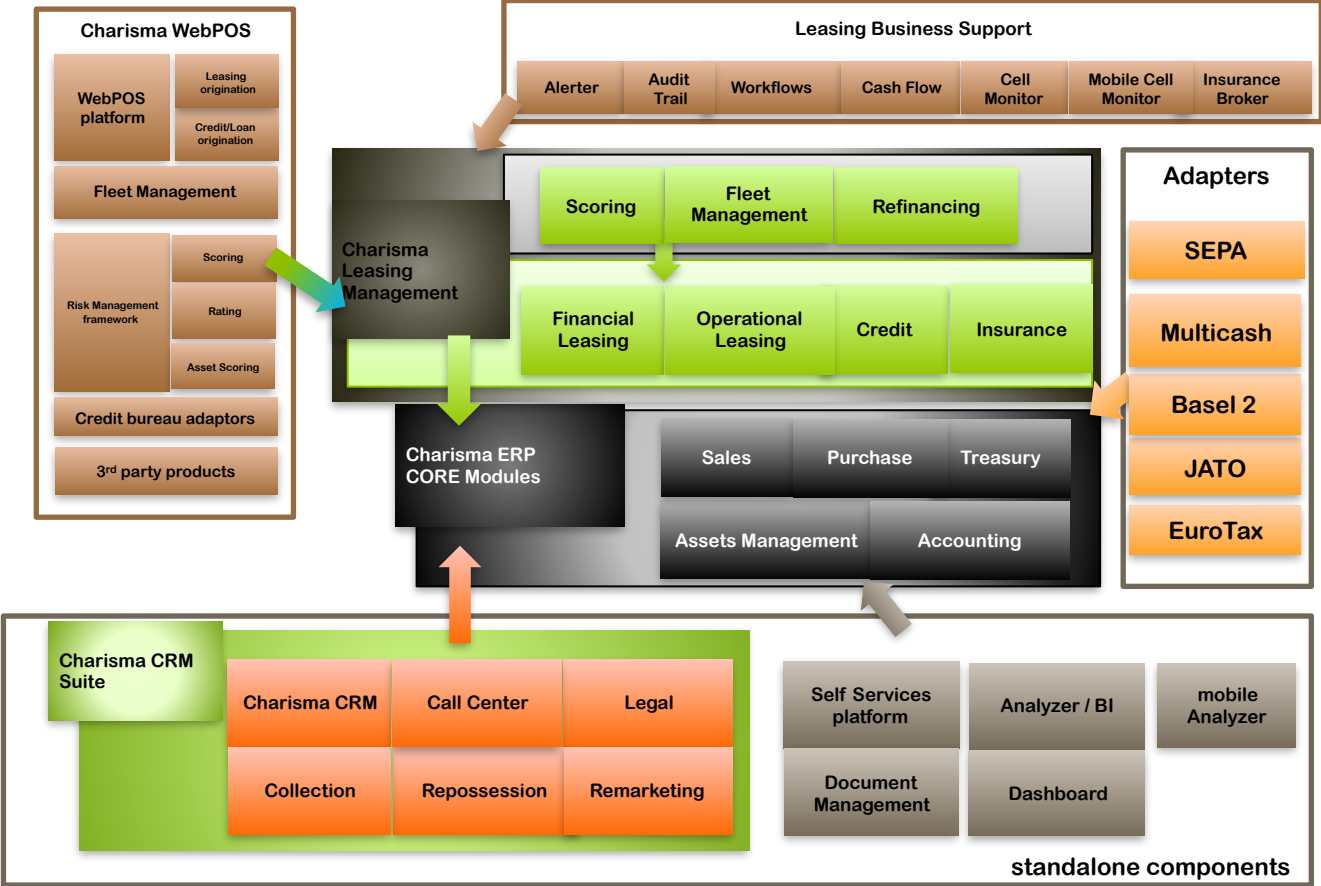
Charisma WebPOS

WebPOS platform

Leasing origination

Credit/Loan origination

Fleet Management

Risk Management framework

Scoring

Rating

Asset Scoring

Credit bureau adaptors

3rd party products

Leasing Business Support

Alerter

Audit Trail

Workflows

Cash Flow

Cell Monitor

Mobile Cell Monitor

Insurance Broker

Charisma Leasing Management

Scoring

Fleet Management

Refinancing

Financial Leasing

Operational Leasing

Credit

Insurance

Adapters

SEPA

Multicash

Basel 2

JATO

EuroTax

Charisma ERP CORE Modules

Sales

Purchase

Treasury

Assets Management

Accounting

Charisma CRM Suite

Charisma CRM

Call Center

Legal

Collection

Repossession

Remarketing

Self Services platform

Analyzer / BI

mobile Analyzer

Document Management

Dashboard

standalone components